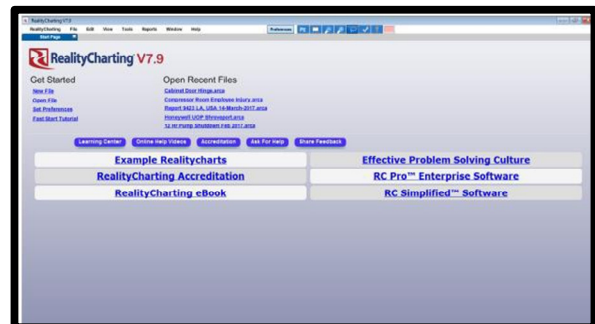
RealityCharting V7.9

RealityCharting File Edit View Tools Reports Window Help

Start Page

Preferences

RealityCharting V7.9

Get Started

New File
Open File
Set Preferences
Fast-Start Tutorial

Open Recent Files

Cabinet Door Hinge.arca
Compressor Room Employee Injury.arca
Report 9423 LA, USA 14-March-2017.arca
Honeywell UOP Shreveport.arca
12 HP Pump Shutdown Feb 2017.arca

Learning Center
Online Help Videos
Accreditation
Ask For Help
Share Feedback

Example Realitycharts
Effective Problem Solving Culture
RealityCharting Accreditation
RC Pro™ Enterprise Software
RealityCharting eBook
RC Simplified™ Software